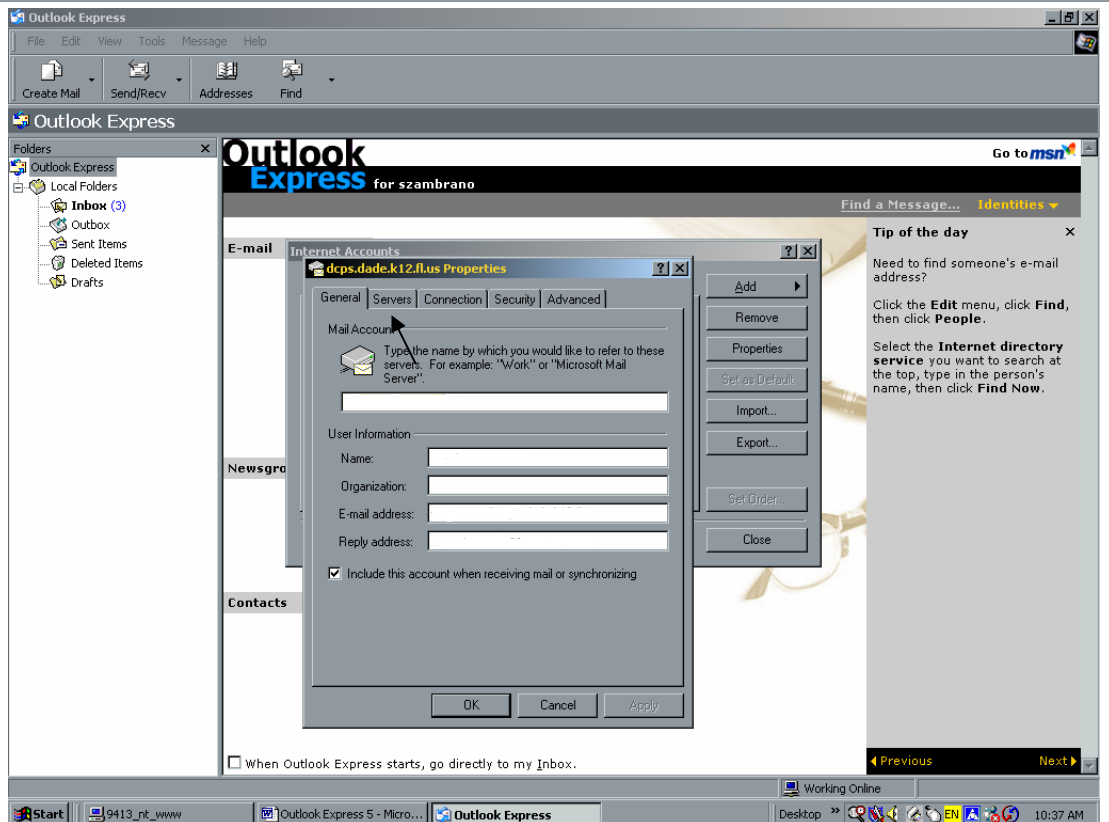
Outlook Express

File Edit View Tools Message Help

Create Mail Send/Recv Addresses Find

Outlook Express

Folders
Outlook Express
Local Folders
Inbox (3)
Outbox
Sent Items
Deleted Items
Drafts

Outlook Express for szambrano

Go to msn

Find a Message... Identities

E-mail

Newsgro

Contacts

Internet Accounts

dcps.dade.k12.fl.us Properties

General Servers Connection Security Advanced

Mail Account

Type the name by which you would like to refer to these servers. For example: "Work" or "Microsoft Mail Server".

User Information

Name:

Organization:

E-mail address:

Reply address:

Include this account when receiving mail or synchronizing

OK Cancel Apply

Add

Remove

Properties

Set as Default

Import...

Export...

Set Order...

Close

Tip of the day

Need to find someone's e-mail address?

Click the Edit menu, click Find, then click People.

Select the Internet directory service you want to search at the top, type in the person's name, then click Find Now.

Previous Next

When Outlook Express starts, go directly to my Inbox.

Working Online

Start 9413_nt_www Outlook Express 5 - Micro... Outlook Express Desktop EN 10:37 AM